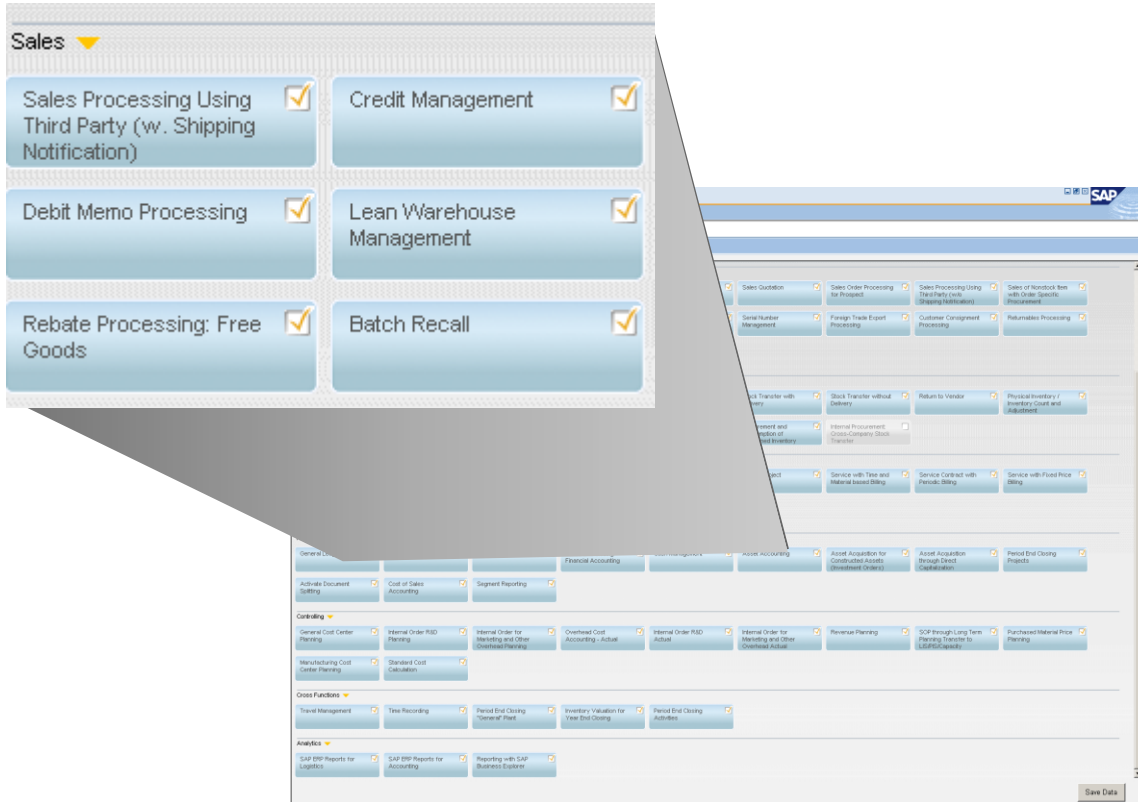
Sales

Sales Processing Using Third Party (w. Shipping Notification)

Credit Management

Debit Memo Processing

Lean Warehouse Management

Rebate Processing: Free Goods

Batch Recall

SAP

Sales Quotation

Sales Order Processing for Prospect

Sales Processing Using Third Party (w/o Shipping Notification)

Sales of Nonstock Item with Order Specific Procurement

Serial Number Management

Foreign Trade Export Processing

Customer Consignment Processing

Returnables Processing

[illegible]ck Transfer with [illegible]ery

Stock Transfer without Delivery

Return to Vendor

Physical Inventory / Inventory Count and Adjustment

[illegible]nment and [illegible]ption of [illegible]ed Inventory

Internal Procurement Cross-Company Stock Transfer

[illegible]ject

Service with Time and Material based Billing

Service Contract with Periodic Billing

Service with Fixed Price Billing

General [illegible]

Financial Accounting

Asset Accounting

Asset Acquisition for Constructed Assets (Investment Orders)

Asset Acquisition through Direct Capitalization

Period End Closing Projects

Activate Document Splitting

Cost of Sales Accounting

Segment Reporting

Controlling

General Cost Center Planning

Internal Order R&D Planning

Internal Order for Marketing and Other Overhead Planning

Overhead Cost Accounting - Actual

Internal Order R&D Actual

Internal Order for Marketing and Other Overhead Actual

Revenue Planning

SOP through Long Term Planning Transfer to LIS/PIS/Capacity

Purchased Material Price Planning

Manufacturing Cost Center Planning

Standard Cost Calculation

Cross Functions

Travel Management

Time Recording

Period End Closing "General" Plant

Inventory Valuation for Year End Closing

Period End Closing Activities

Analytics

SAP ERP Reports for Logistics

SAP ERP Reports for Accounting

Reporting with SAP Business Explorer

Save Data